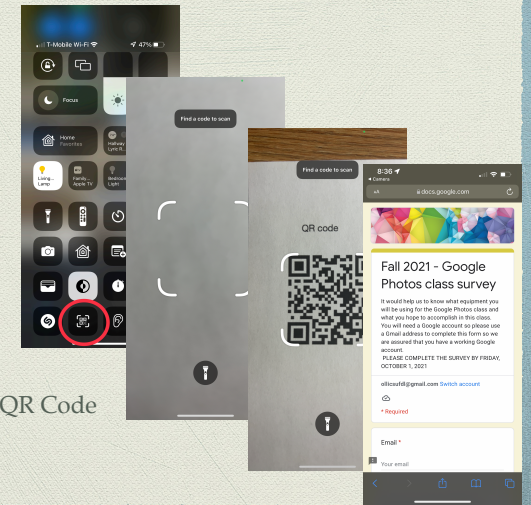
T-Mobile Wi-Fi
47%

Focus

Home
Favorites

Hallway
Lyre R...

Living...
Lamp

Family...
Apple TV

Bedroom
Light

Find a code to scan

Find a code to scan

QR code

8:36
◂ Camera
AA
docs.google.com

Fall 2021 - Google Photos class survey

It will help us to know what equipment you will be using for the Google Photos class and what you hope to accomplish in this class. You will need a Google account so please use a Gmail address to complete this form so we are assured that you have a working Google account.
PLEASE COMPLETE THE SURVEY BY FRIDAY, OCTOBER 1, 2021

ollicsufdl@gmail.com Switch account

* Required

Email *

Your email

QR Code